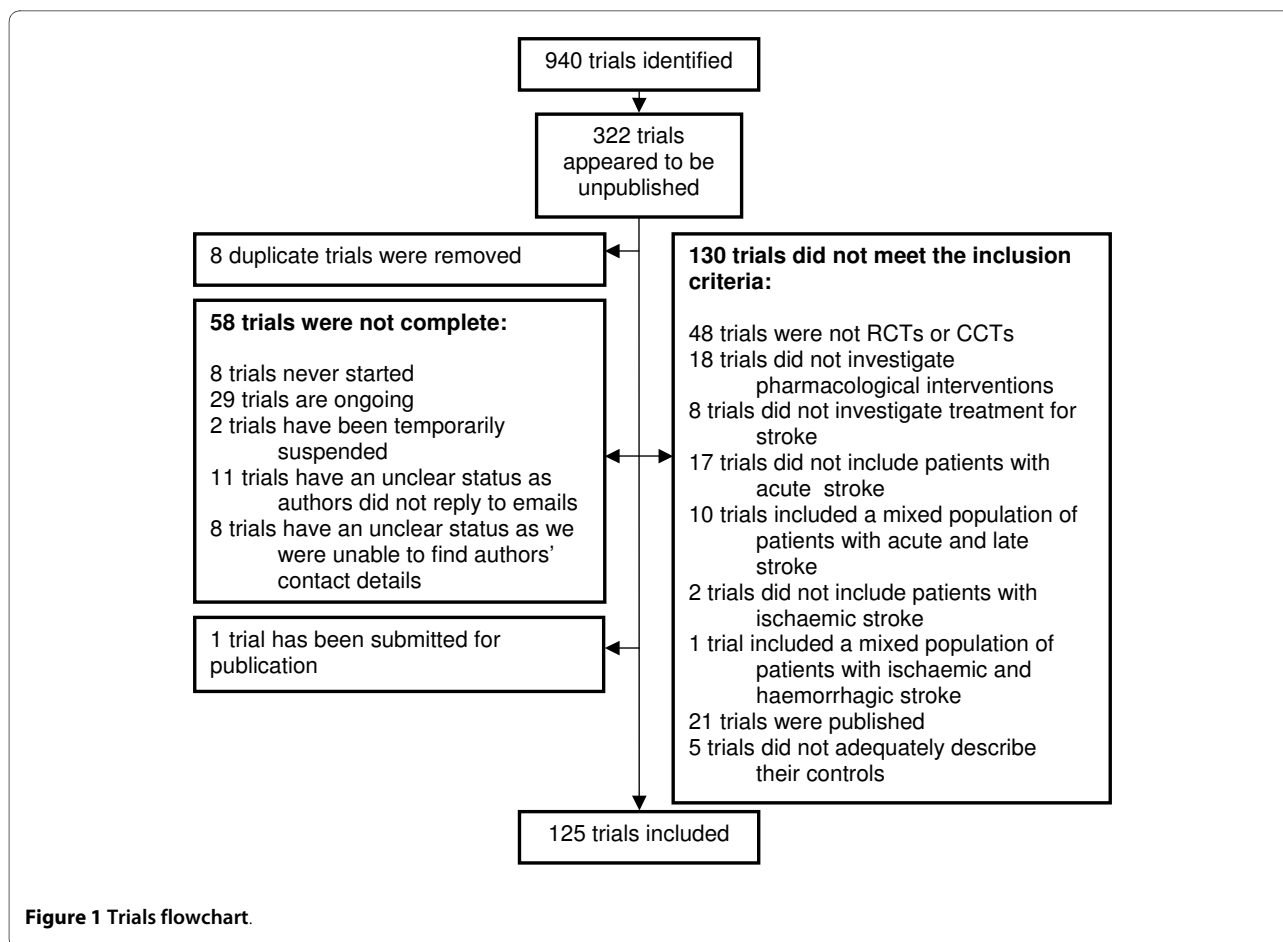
940 trials identified

322 trials appeared to be unpublished

8 duplicate trials were removed

58 trials were not complete:

8 trials never started
29 trials are ongoing
2 trials have been temporarily suspended
11 trials have an unclear status as authors did not reply to emails
8 trials have an unclear status as we were unable to find authors' contact details

1 trial has been submitted for publication

130 trials did not meet the inclusion criteria:

48 trials were not RCTs or CCTs
18 trials did not investigate pharmacological interventions
8 trials did not investigate treatment for stroke
17 trials did not include patients with acute stroke
10 trials included a mixed population of patients with acute and late stroke
2 trials did not include patients with ischaemic stroke
1 trial included a mixed population of patients with ischaemic and haemorrhagic stroke
21 trials were published
5 trials did not adequately describe their controls

125 trials included

Figure 1 Trials flowchart.